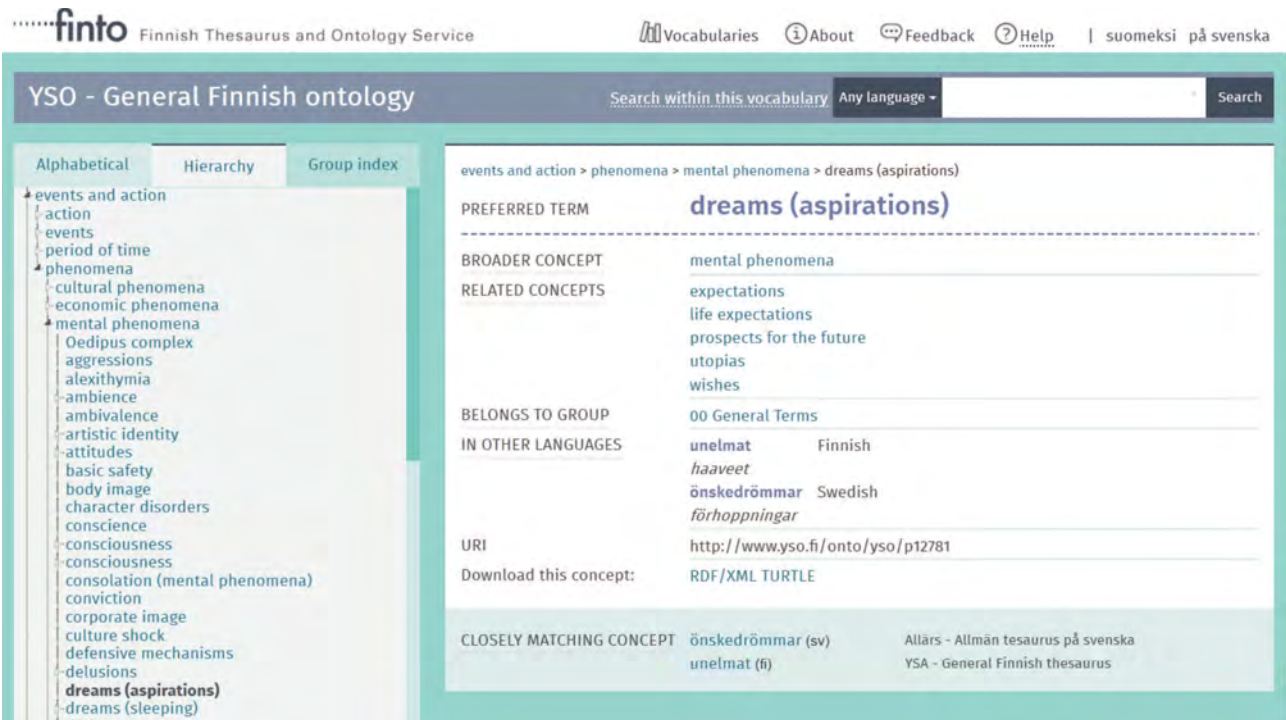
finto Finnish Thesaurus and Ontology Service

Vocabularies About Feedback Help | suomeksi på svenska

YSO - General Finnish ontology

Search within this vocabulary Any language Search

Alphabetical Hierarchy Group index

events and action
action
events
period of time
phenomena
cultural phenomena
economic phenomena
mental phenomena
Oedipus complex
aggressions
alexithymia
ambience
ambivalence
artistic identity
attitudes
basic safety
body image
character disorders
conscience
consciousness
consciousness
consolation (mental phenomena)
conviction
corporate image
culture shock
defensive mechanisms
delusions
dreams (aspirations)
dreams (sleeping)

events and action > phenomena > mental phenomena > dreams (aspirations)

| | |
|---|---|
| PREFERRED TERM | dreams (aspirations) |
| BROADER CONCEPT | mental phenomena |
| RELATED CONCEPTS | expectations<br>life expectations<br>prospects for the future<br>utopias<br>wishes |
| BELONGS TO GROUP | 00 General Terms |
| IN OTHER LANGUAGES | unelmat Finnish<br>*haaveet*<br>önskedrömmar Swedish<br>*förhoppningar* |
| URI | http://www.yso.fi/onto/yso/p12781 |
| Download this concept: | RDF/XML TURTLE |

| | | |
|---|---|---|
| CLOSELY MATCHING CONCEPT | önskedrömmar (sv) | Allärs - Allmän tesaurus på svenska |
| | unelmat (fi) | YSA - General Finnish thesaurus |